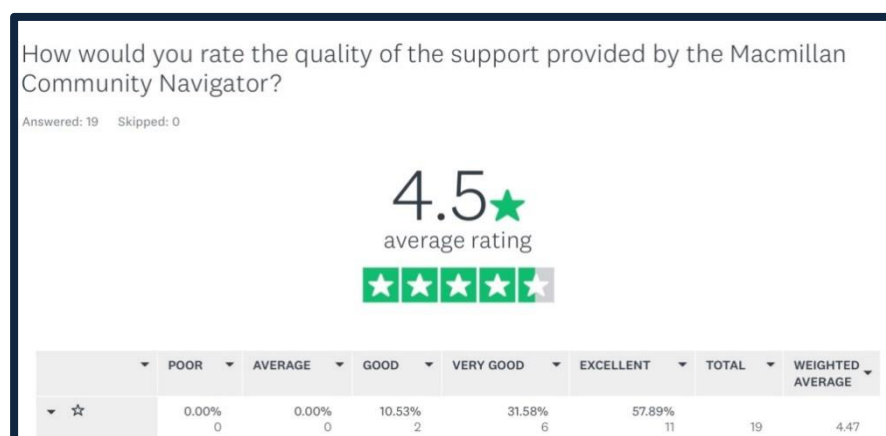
How would you rate the quality of the support provided by the Macmillan Community Navigator?

Answered: 19 Skipped: 0

4.5★
average rating

| | POOR | AVERAGE | GOOD | VERY GOOD | EXCELLENT | TOTAL | WEIGHTED AVERAGE |
|---|---|---|---|---|---|---|---|
| ☆ | 0.00% 0 | 0.00% 0 | 10.53% 2 | 31.58% 6 | 57.89% 11 | 19 | 4.47 |